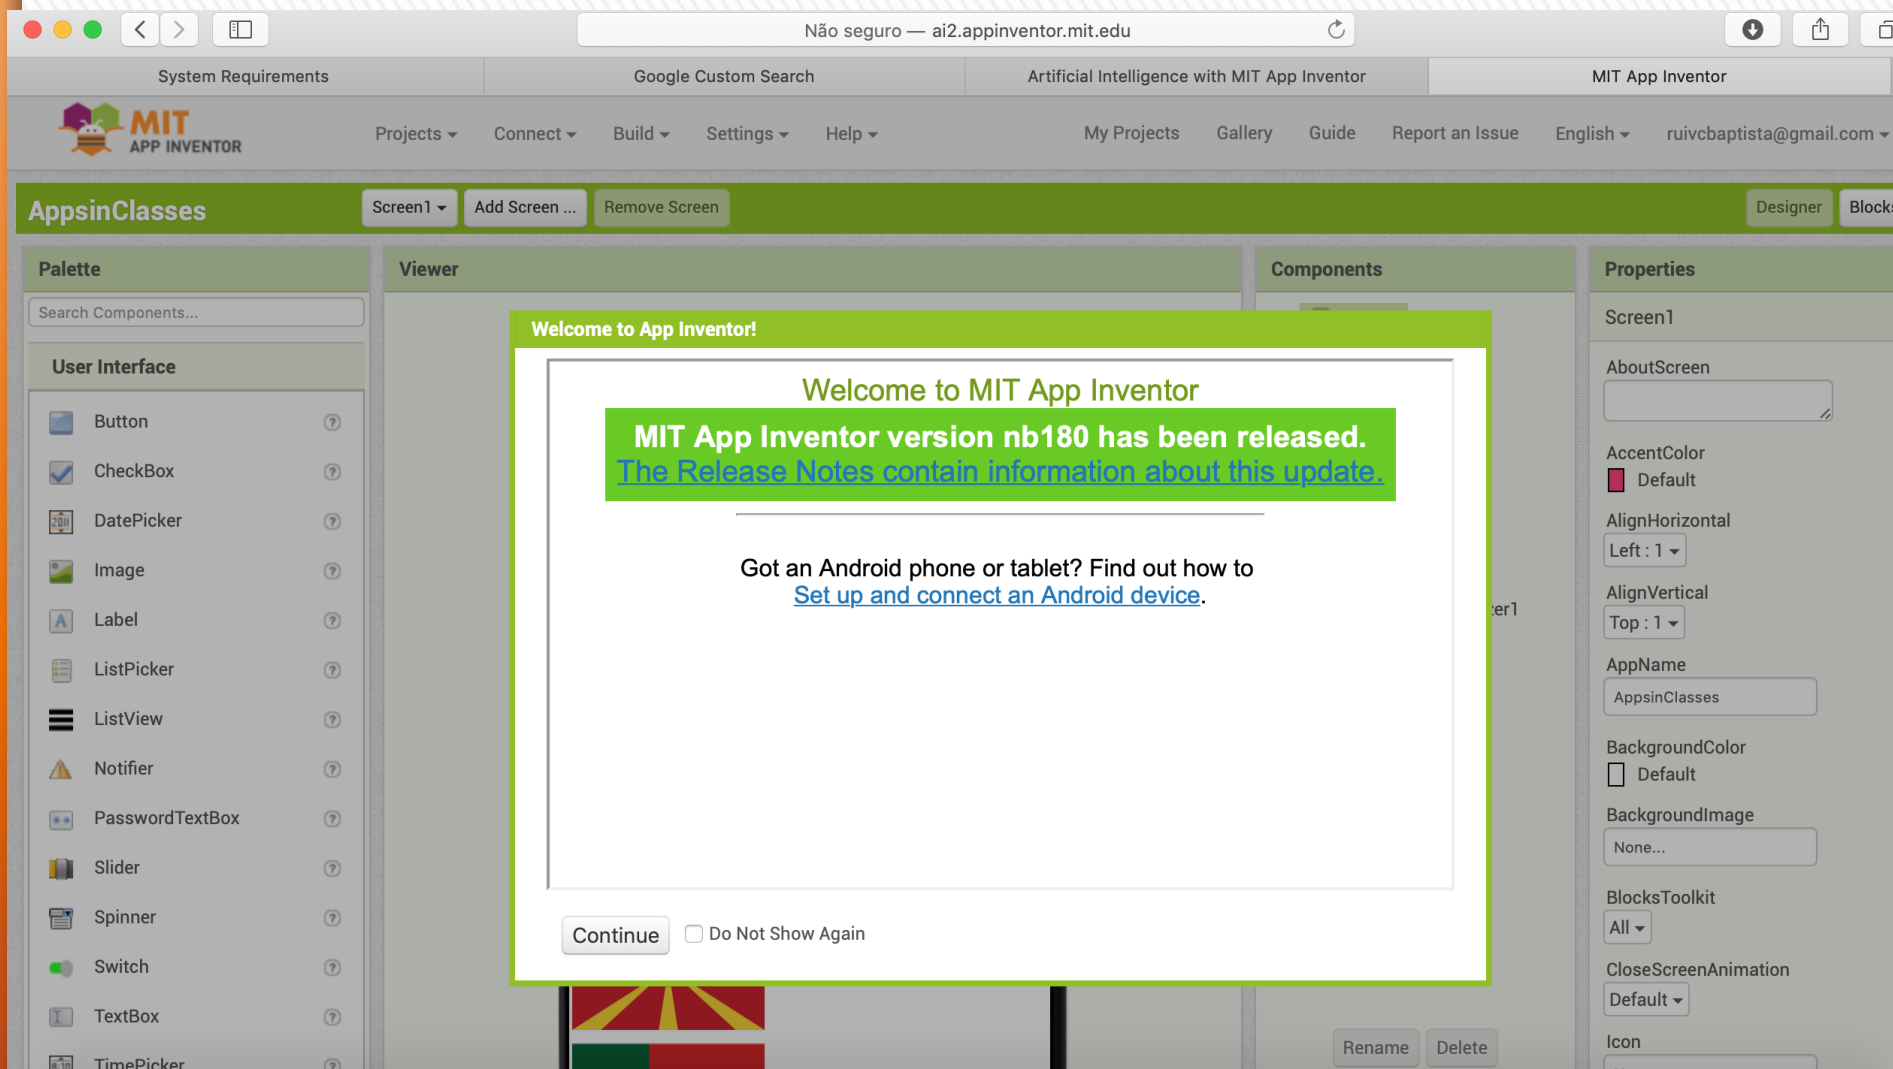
Não seguro — ai2.appinventor.mit.edu

System Requirements | Google Custom Search | Artificial Intelligence with MIT App Inventor | MIT App Inventor

MIT APP INVENTOR

Projects ▾ Connect ▾ Build ▾ Settings ▾ Help ▾

My Projects Gallery Guide Report an Issue English ▾ ruivcbaptista@gmail.com ▾

AppsinClasses

Screen1 ▾ Add Screen ... Remove Screen

Designer Block

Palette

Search Components...

User Interface

Button
CheckBox
DatePicker
Image
Label
ListPicker
ListView
Notifier
PasswordTextBox
Slider
Spinner
Switch
TextBox
TimePicker

Viewer

Components

er1

Rename Delete

Properties

Screen1

AboutScreen

AccentColor
Default

AlignHorizontal
Left : 1 ▾

AlignVertical
Top : 1 ▾

AppName
AppsinClasses

BackgroundColor
Default

BackgroundImage
None...

BlocksToolkit
All ▾

CloseScreenAnimation
Default ▾

Icon

Welcome to App Inventor!

Welcome to MIT App Inventor

MIT App Inventor version nb180 has been released.
The Release Notes contain information about this update.

Got an Android phone or tablet? Find out how to
Set up and connect an Android device.

Continue

Do Not Show Again